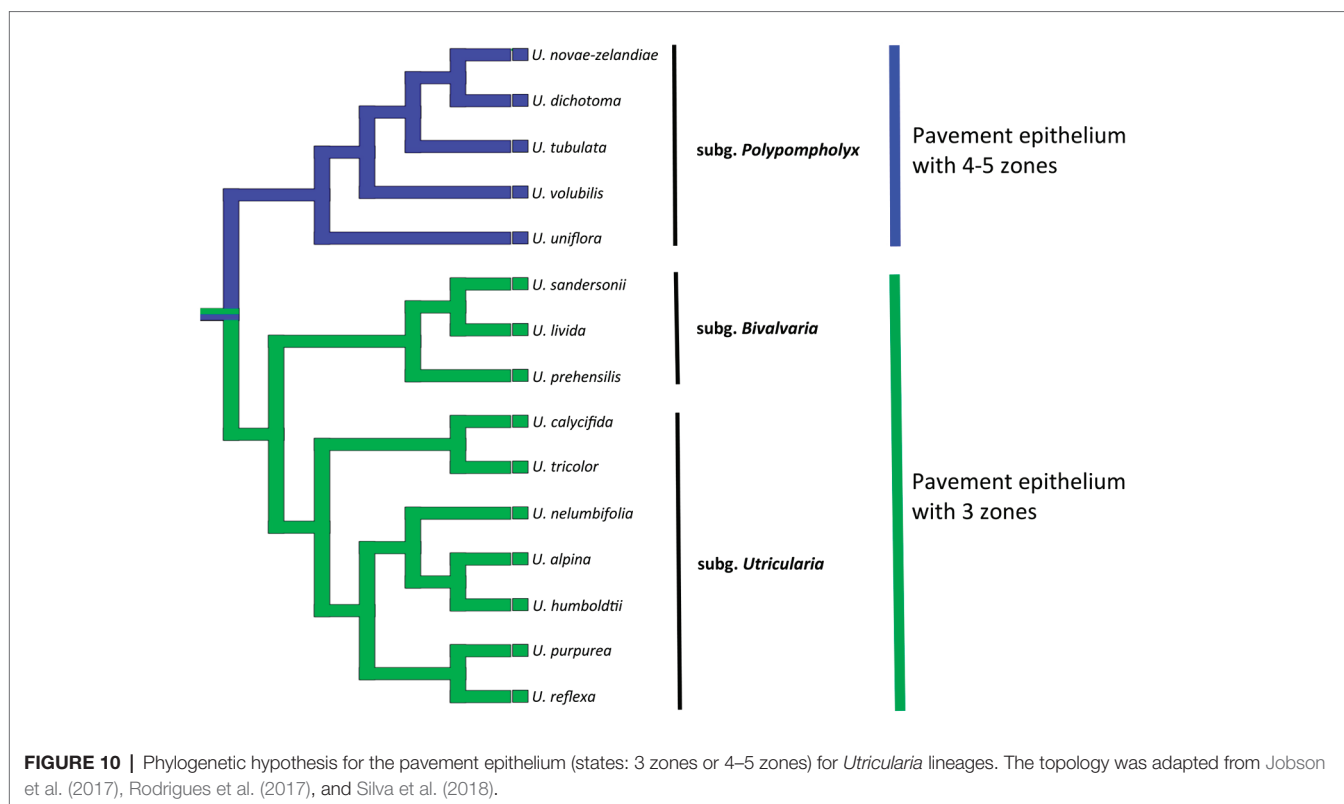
U. novae-zelandiae
U. dichotoma
U. tubulata
U. volubilis
U. uniflora

subg. Polypompholyx

Pavement epithelium with 4-5 zones

U. sandersonii
U. livida
U. prehensilis

subg. Bivalvaria

U. calycifida
U. tricolor
U. nelumbifolia
U. alpina
U. humboldtii
U. purpurea
U. reflexa

subg. Utricularia

Pavement epithelium with 3 zones

FIGURE 10 | Phylogenetic hypothesis for the pavement epithelium (states: 3 zones or 4–5 zones) for Utricularia lineages. The topology was adapted from Jobson et al. (2017), Rodrigues et al. (2017), and Silva et al. (2018).